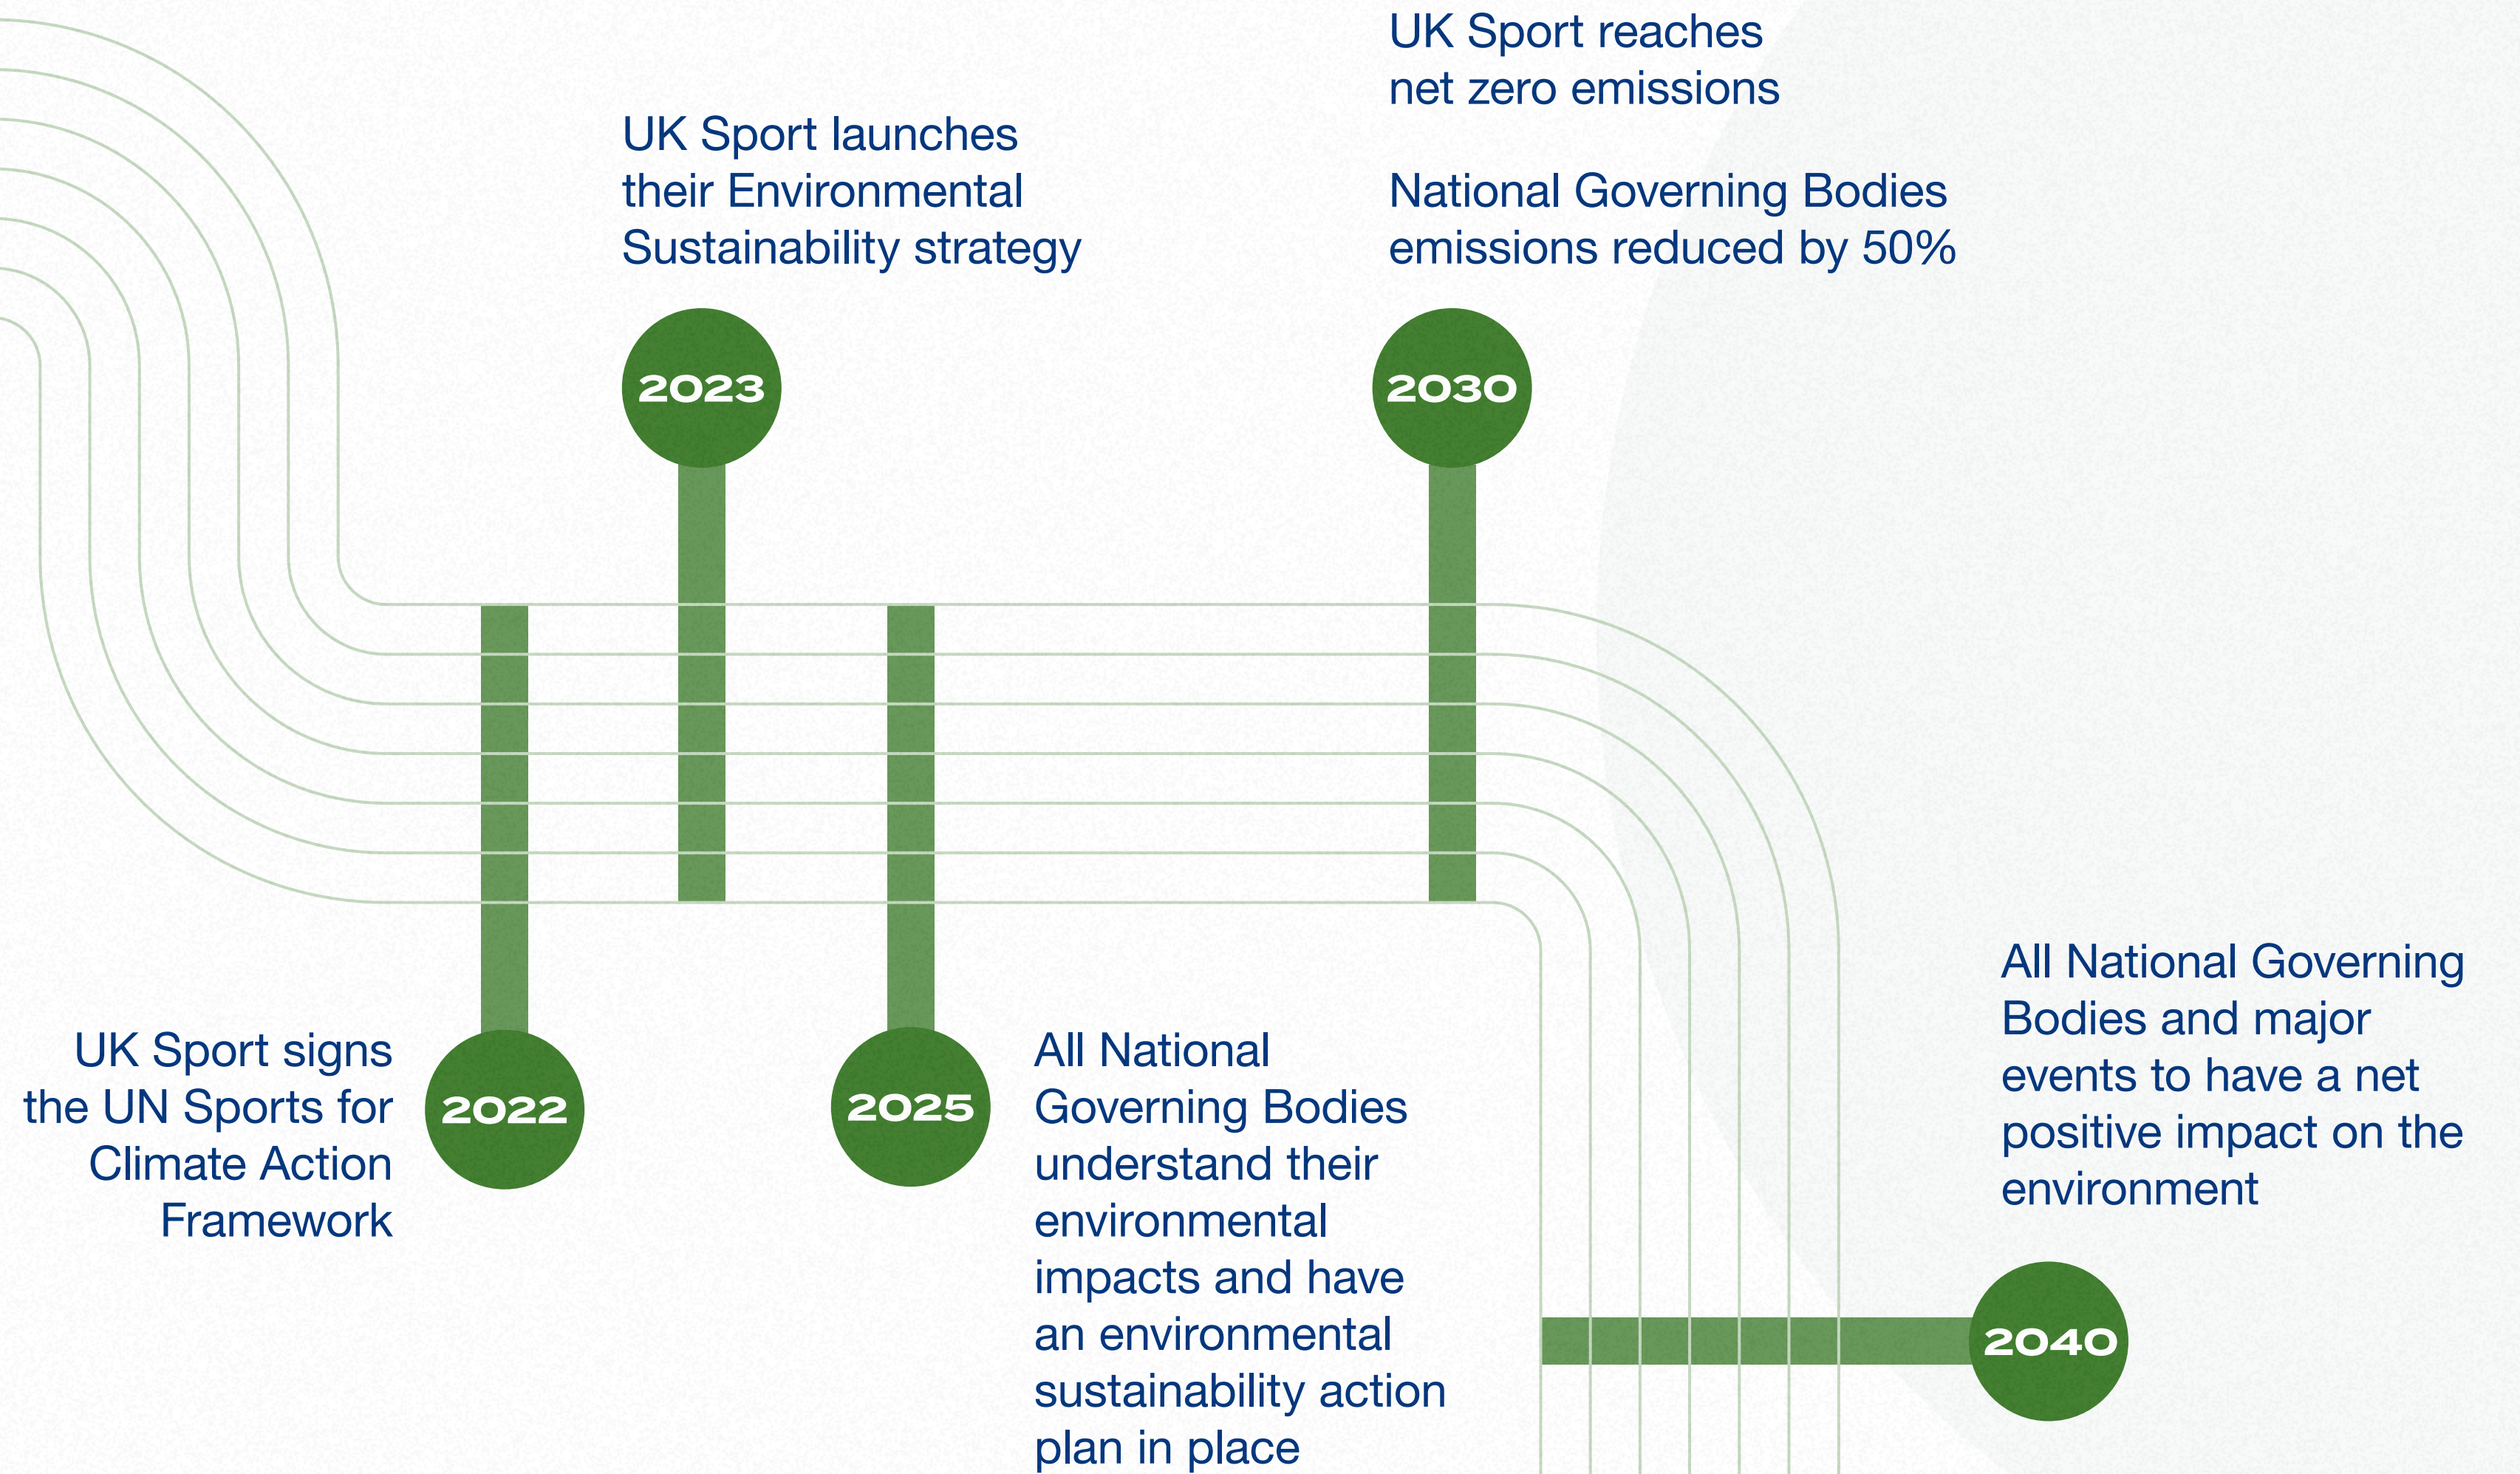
2022
UK Sport signs the UN Sports for Climate Action Framework

2023
UK Sport launches their Environmental Sustainability strategy

2025
All National Governing Bodies understand their environmental impacts and have an environmental sustainability action plan in place

2030
UK Sport reaches net zero emissions

National Governing Bodies emissions reduced by 50%

2040
All National Governing Bodies and major events to have a net positive impact on the environment